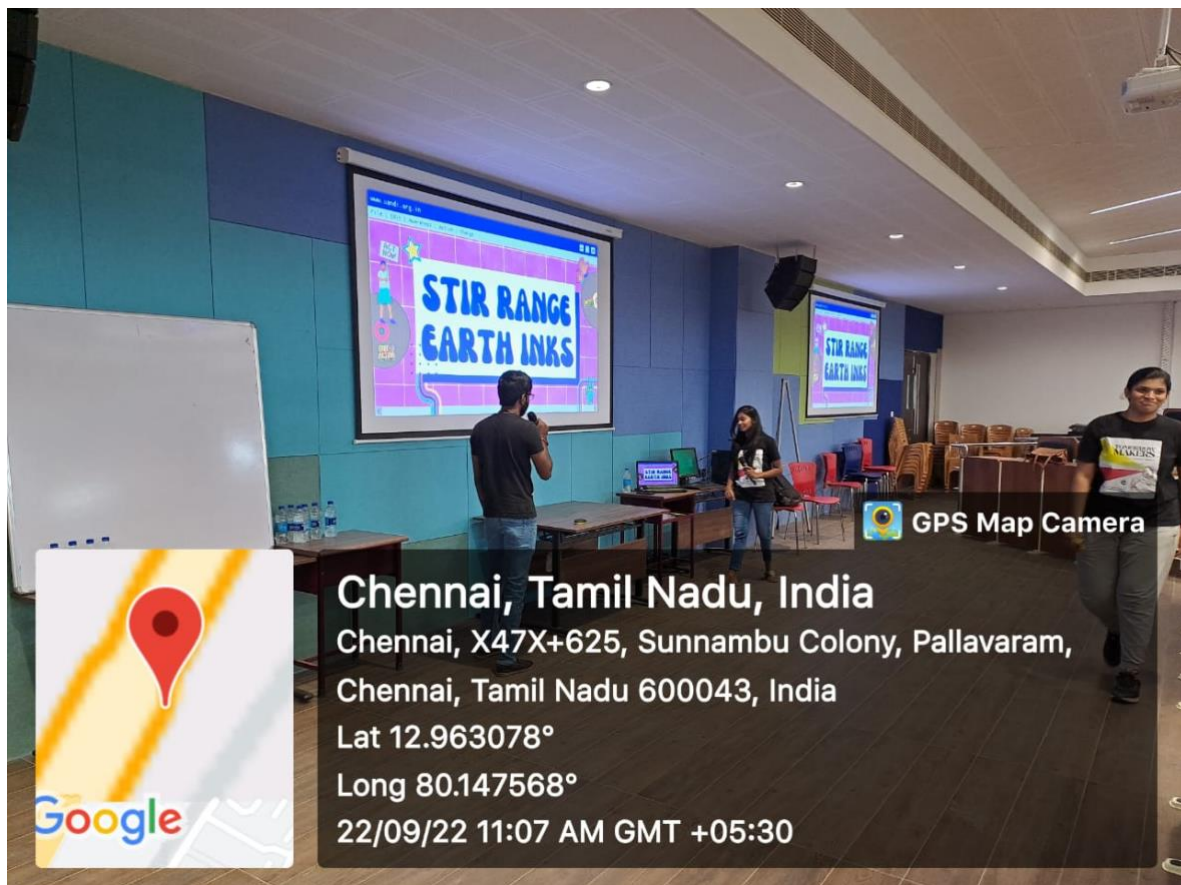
STIR RANGE EARTH INKS

STIR RANGE EARTH INKS

MAKERS

GPS Map Camera

Chennai, Tamil Nadu, India
Chennai, X47X+625, Sunnambu Colony, Pallavaram, Chennai, Tamil Nadu 600043, India
Lat 12.963078°
Long 80.147568°
22/09/22 11:07 AM GMT +05:30

Google